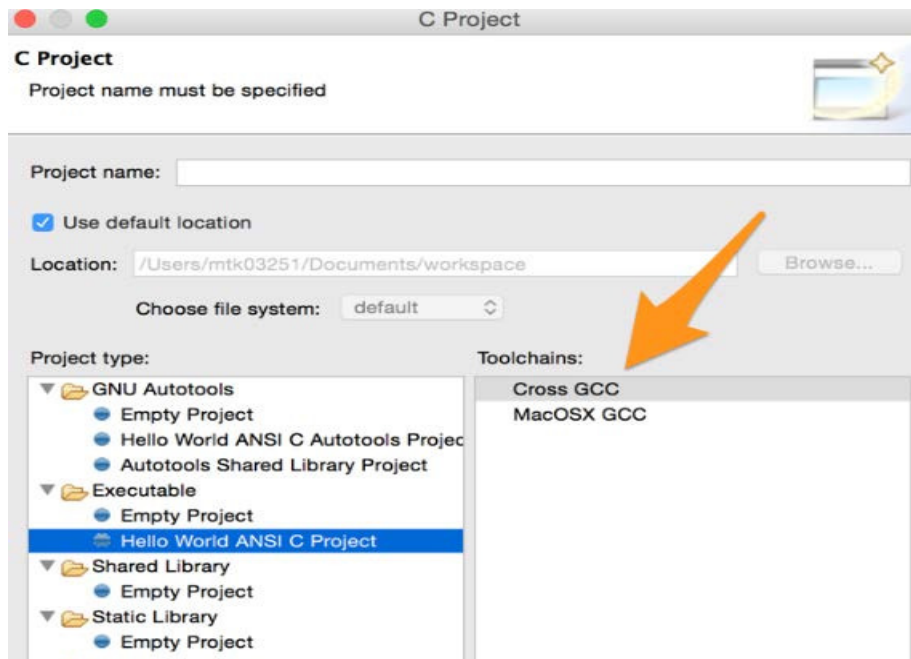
C Project

C Project
Project name must be specified

Project name:

Use default location

Location: /Users/mtk03251/Documents/workspace Browse...

Choose file system: default

Project type:
GNU Autotools
Empty Project
Hello World ANSI C Autotools Projec
Autotools Shared Library Project
Executable
Empty Project
Hello World ANSI C Project
Shared Library
Empty Project
Static Library
Empty Project

Toolchains:
Cross GCC
MacOSX GCC